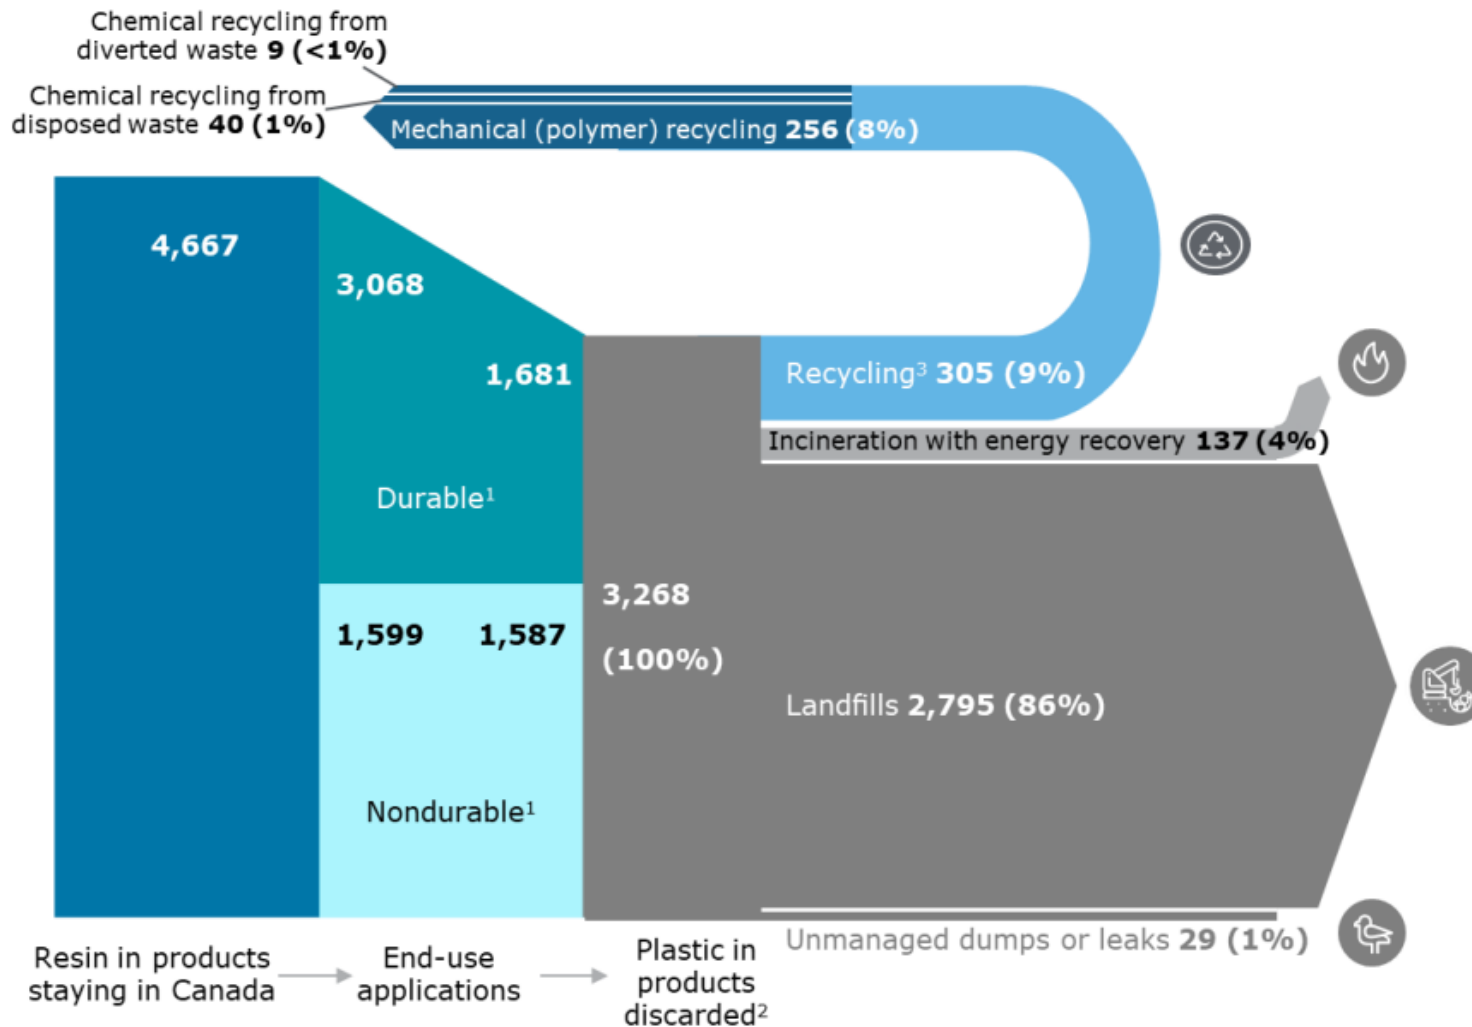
Chemical recycling from diverted waste **9 (<1%)**

Chemical recycling from disposed waste **40 (1%)**

Mechanical (polymer) recycling **256 (8%)**

4,667

3,068

1,681

Durable$^1$

1,599

1,587

Nondurable$^1$

3,268

(100%)

Recycling$^3$ **305 (9%)**

Incineration with energy recovery **137 (4%)**

Landfills **2,795 (86%)**

Unmanaged dumps or leaks **29 (1%)**

Resin in products staying in Canada

End-use applications

Plastic in products discarded$^2$